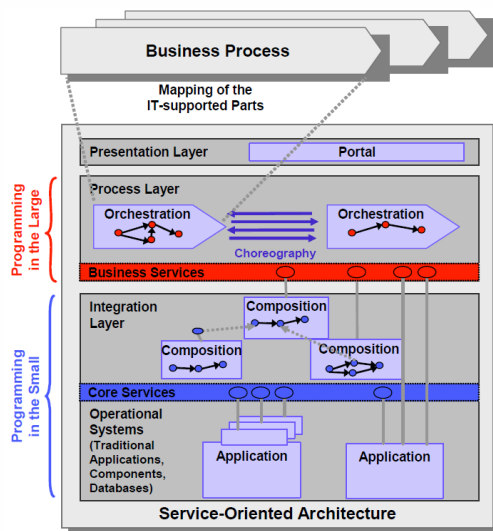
Business Process

Mapping of the IT-supported Parts

Presentation Layer

Portal

Programming in the Large

Process Layer

Orchestration

Orchestration

Choreography

Business Services

Programming in the Small

Integration Layer

Composition

Composition

Composition

Core Services

Operational Systems (Traditional Applications, Components, Databases)

Application

Application

Service-Oriented Architecture